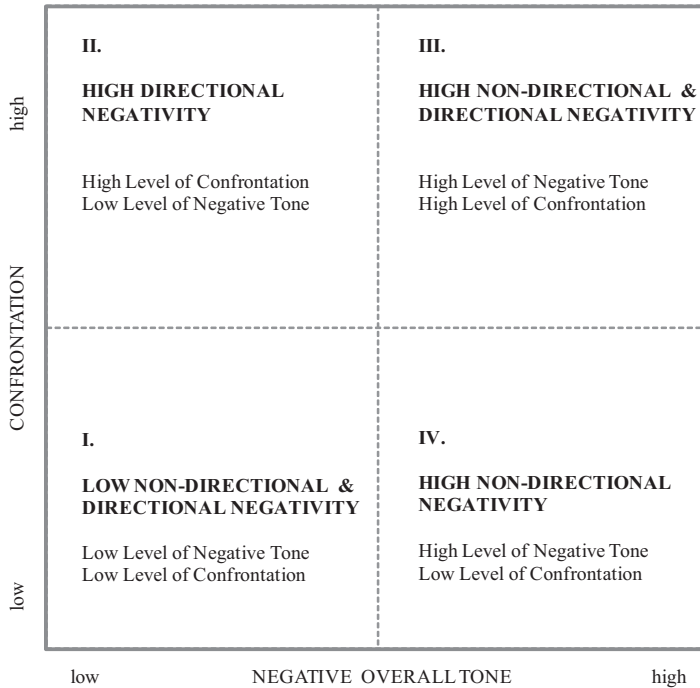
high

CONFRONTATION

low

II.

HIGH DIRECTIONAL NEGATIVITY

High Level of Confrontation
Low Level of Negative Tone

III.

HIGH NON-DIRECTIONAL & DIRECTIONAL NEGATIVITY

High Level of Negative Tone
High Level of Confrontation

I.

LOW NON-DIRECTIONAL & DIRECTIONAL NEGATIVITY

Low Level of Negative Tone
Low Level of Confrontation

IV.

HIGH NON-DIRECTIONAL NEGATIVITY

High Level of Negative Tone
Low Level of Confrontation

low NEGATIVE OVERALL TONE high